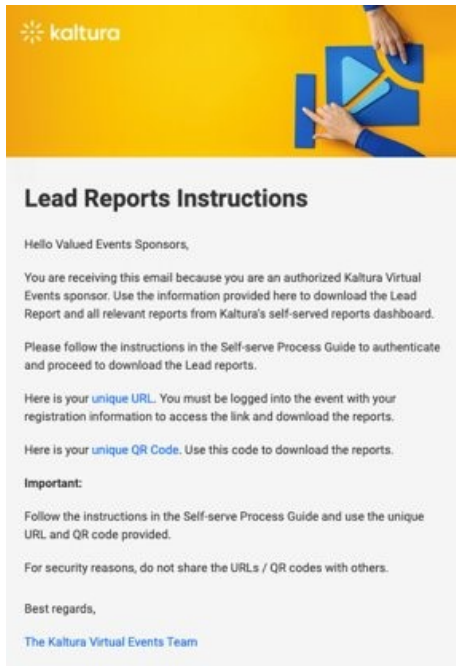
kaltura

Lead Reports Instructions

Hello Valued Events Sponsors,

You are receiving this email because you are an authorized Kaltura Virtual Events sponsor. Use the information provided here to download the Lead Report and all relevant reports from Kaltura's self-served reports dashboard.

Please follow the instructions in the Self-serve Process Guide to authenticate and proceed to download the Lead reports.

Here is your unique URL. You must be logged into the event with your registration information to access the link and download the reports.

Here is your unique QR Code. Use this code to download the reports.

Important:

Follow the instructions in the Self-serve Process Guide and use the unique URL and QR code provided.

For security reasons, do not share the URLs / QR codes with others.

Best regards,

The Kaltura Virtual Events Team